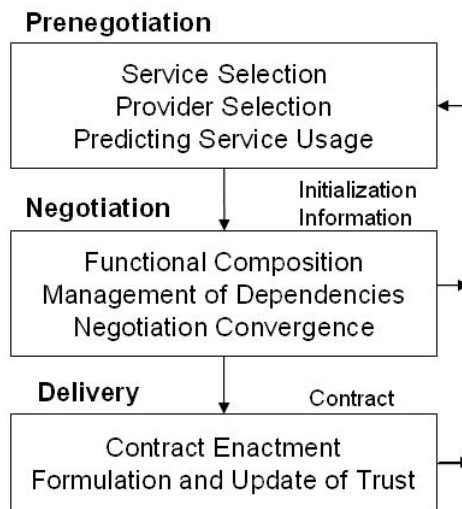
Prenegotiation

Service Selection
Provider Selection
Predicting Service Usage

Initialization
Information

Negotiation

Functional Composition
Management of Dependencies
Negotiation Convergence

Delivery

Contract

Contract Enactment
Formulation and Update of Trust